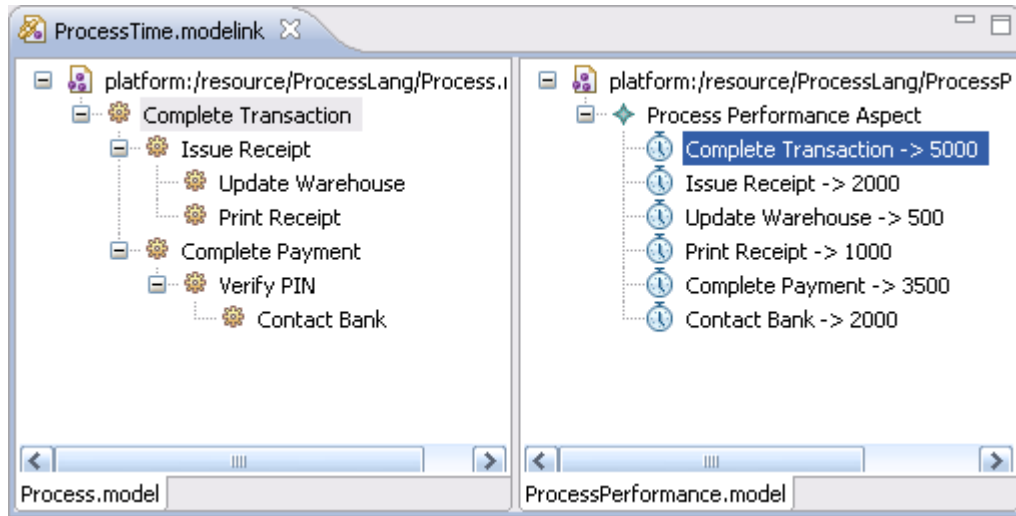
ProcessTime.modelink

platform:/resource/ProcessLang/Process.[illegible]
Complete Transaction
Issue Receipt
Update Warehouse
Print Receipt
Complete Payment
Verify PIN
Contact Bank

Process.model

platform:/resource/ProcessLang/ProcessP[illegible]
Process Performance Aspect
Complete Transaction -> 5000
Issue Receipt -> 2000
Update Warehouse -> 500
Print Receipt -> 1000
Complete Payment -> 3500
Contact Bank -> 2000

ProcessPerformance.model